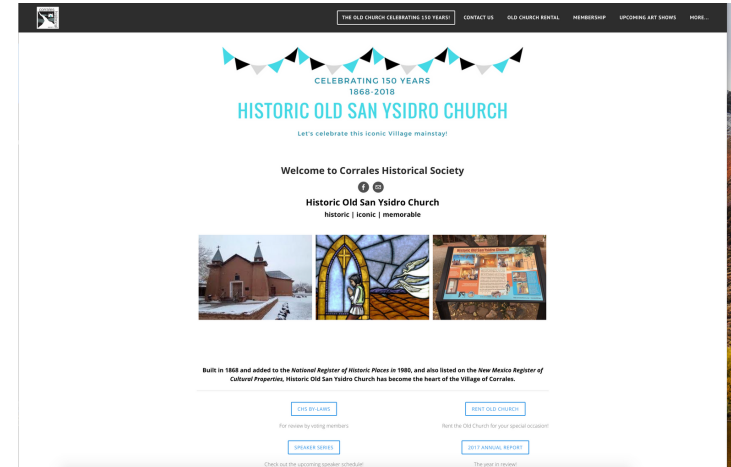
THE OLD CHURCH CELEBRATING 150 YEARS!
CONTACT US
OLD CHURCH RENTAL
MEMBERSHIP
UPCOMING ART SHOWS
MORE...

CELEBRATING 150 YEARS
1868-2018
HISTORIC OLD SAN YSIDRO CHURCH
Let's celebrate this iconic Village mainstay!

Welcome to Corrales Historical Society

Historic Old San Ysidro Church
historic | iconic | memorable

Built in 1868 and added to the *National Register of Historic Places* in 1980, and also listed on the *New Mexico Register of Cultural Properties*, Historic Old San Ysidro Church has become the heart of the Village of Corrales.

CHS BY-LAWS
For review by voting members

RENT OLD CHURCH
Rent the Old Church for your special occasion!

SPEAKER SERIES
Check out the upcoming speaker schedule!

2017 ANNUAL REPORT
The year in review!